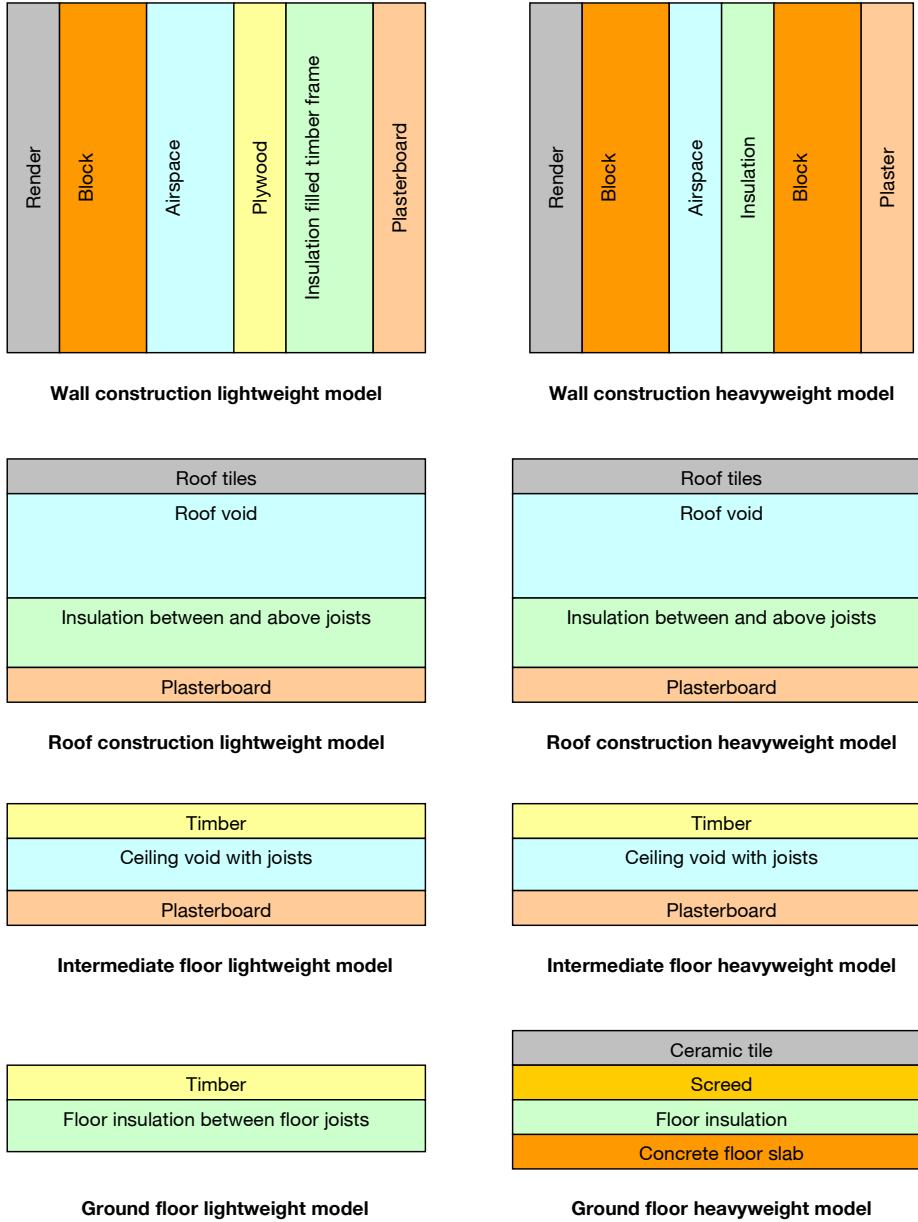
Render
Block
Airspace
Plywood
Insulation filled timber frame
Plasterboard

Wall construction lightweight model

Render
Block
Airspace
Insulation
Block
Plaster

Wall construction heavyweight model

Roof tiles
Roof void
Insulation between and above joists
Plasterboard

Roof construction lightweight model

Roof tiles
Roof void
Insulation between and above joists
Plasterboard

Roof construction heavyweight model

Timber
Ceiling void with joists
Plasterboard

Intermediate floor lightweight model

Timber
Ceiling void with joists
Plasterboard

Intermediate floor heavyweight model

Timber
Floor insulation between floor joists

Ground floor lightweight model

Ceramic tile
Screed
Floor insulation
Concrete floor slab

Ground floor heavyweight model